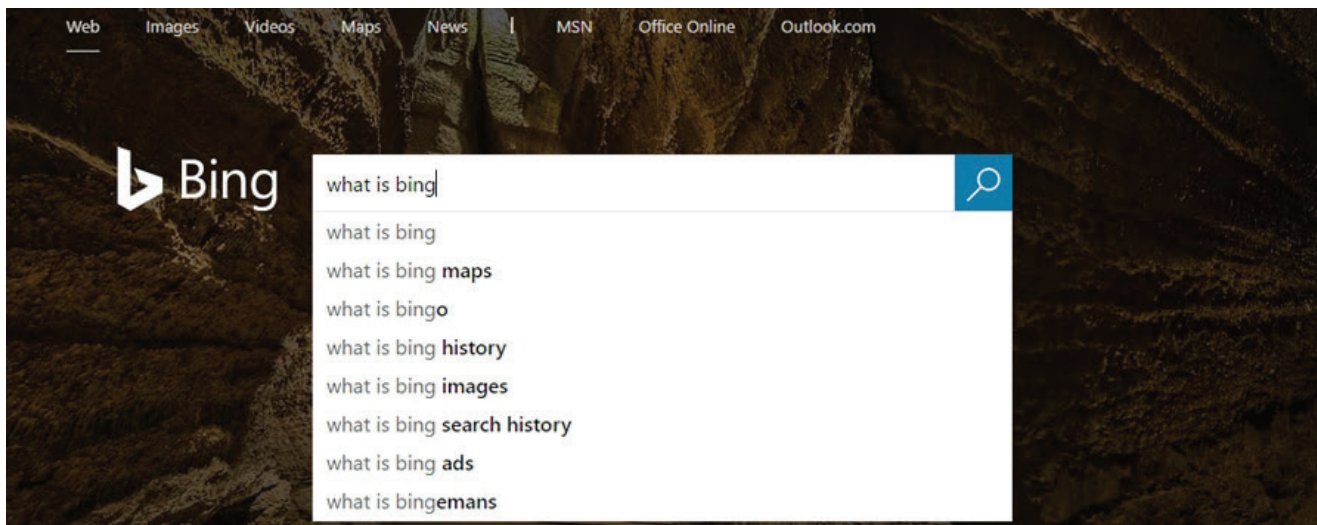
Web Images Videos Maps News | MSN Office Online Outlook.com

Bing

what is bing

what is bing
what is bing **maps**
what is bing**o**
what is bing **history**
what is bing **images**
what is bing **search history**
what is bing **ads**
what is bing**emans**